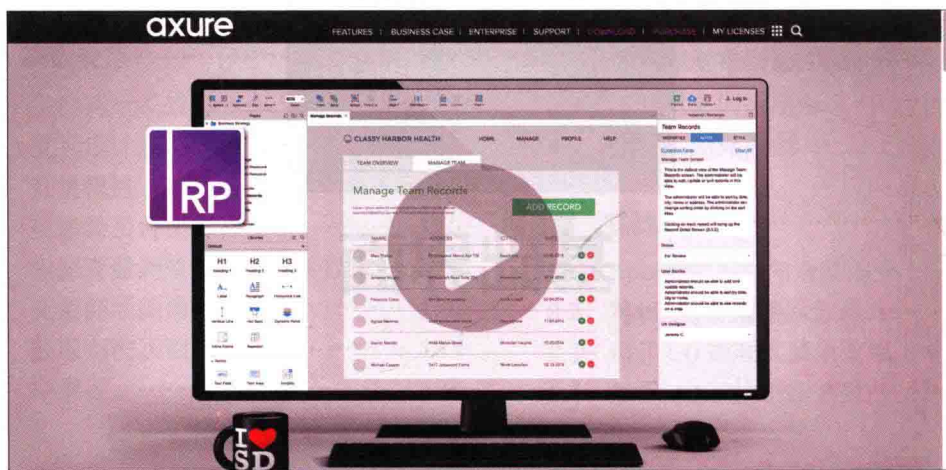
axure

FEATURES | BUSINESS CASE | ENTERPRISE | SUPPORT | DOWNLOAD | PURCHASE | MY LICENSES

RP

CLASSY HARBOR HEALTH

HOME MANAGE PROFILE HELP

TEAM OVERVIEW MANAGE TEAM

Manage Team Records

ADD RECORD

Team Records

H1 H2 H3

I ♥ SD